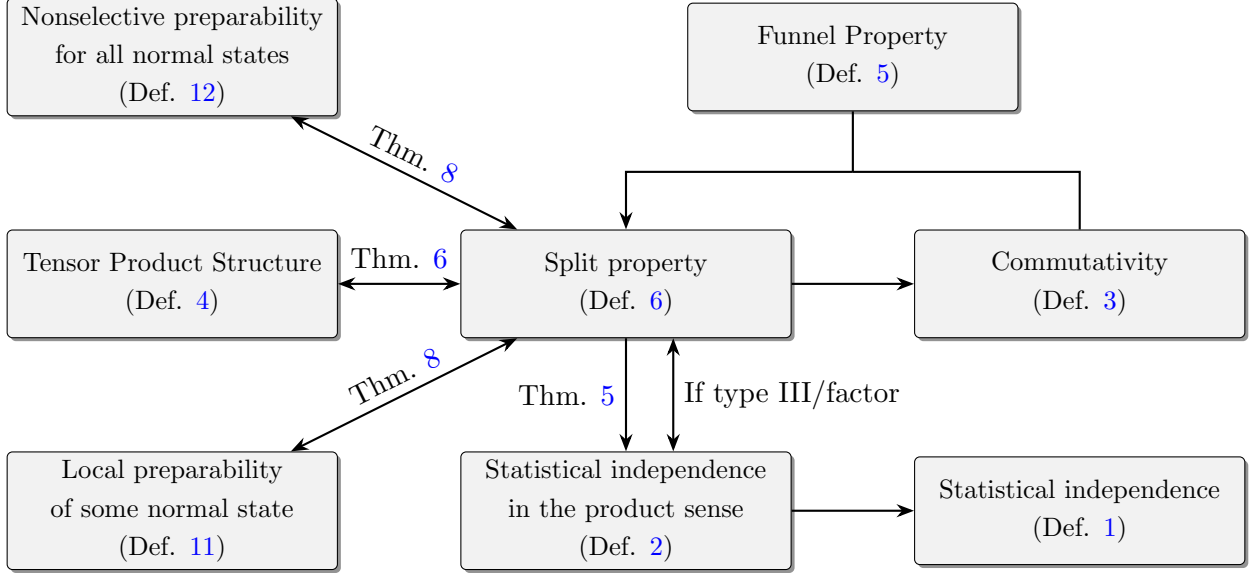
Nonselective preparability for all normal states (Def. 12)

Funnel Property (Def. 5)

Thm. 8

Tensor Product Structure (Def. 4)

Thm. 6

Split property (Def. 6)

Commutativity (Def. 3)

Thm. 8

Thm. 5

If type III/factor

Local preparability of some normal state (Def. 11)

Statistical independence in the product sense (Def. 2)

Statistical independence (Def. 1)